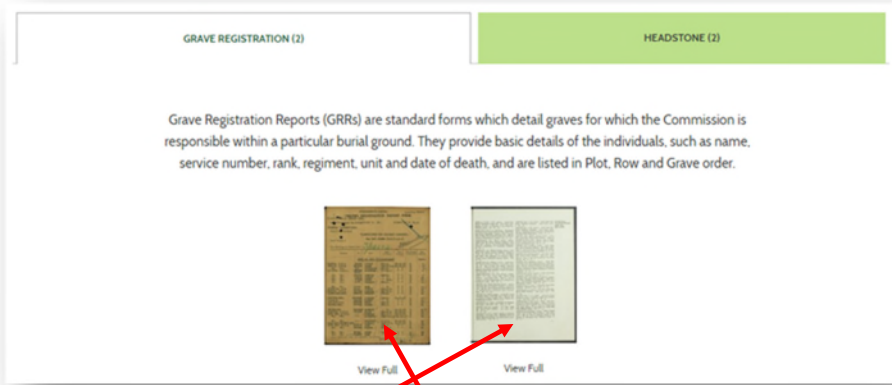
GRAVE REGISTRATION (2)

HEADSTONE (2)

Grave Registration Reports (GRRs) are standard forms which detail graves for which the Commission is responsible within a particular burial ground. They provide basic details of the individuals, such as name, service number, rank, regiment, unit and date of death, and are listed in Plot, Row and Grave order.

View Full

View Full